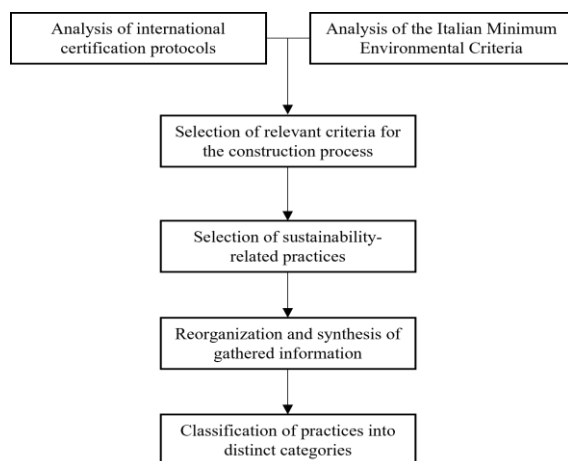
Analysis of international certification protocols

Analysis of the Italian Minimum Environmental Criteria

Selection of relevant criteria for the construction process

Selection of sustainability-related practices

Reorganization and synthesis of gathered information

Classification of practices into distinct categories